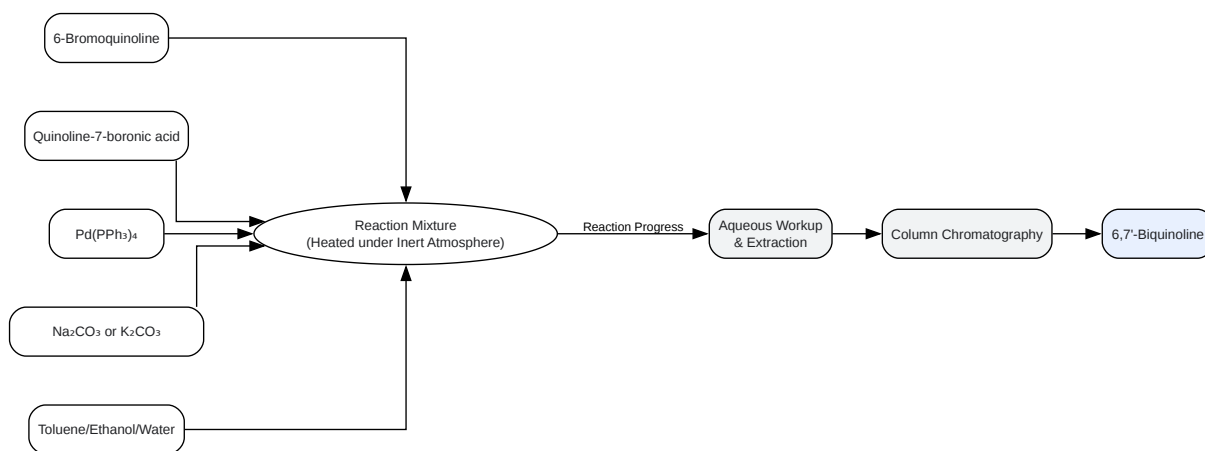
6-Bromoquinoline

Quinoline-7-boronic acid

$Pd(PPh_3)_4$

$Na_2CO_3$ or $K_2CO_3$

Toluene/Ethanol/Water

Reaction Mixture
(Heated under Inert Atmosphere)

Reaction Progress

Aqueous Workup & Extraction

Column Chromatography

6,7'-Biquinoline